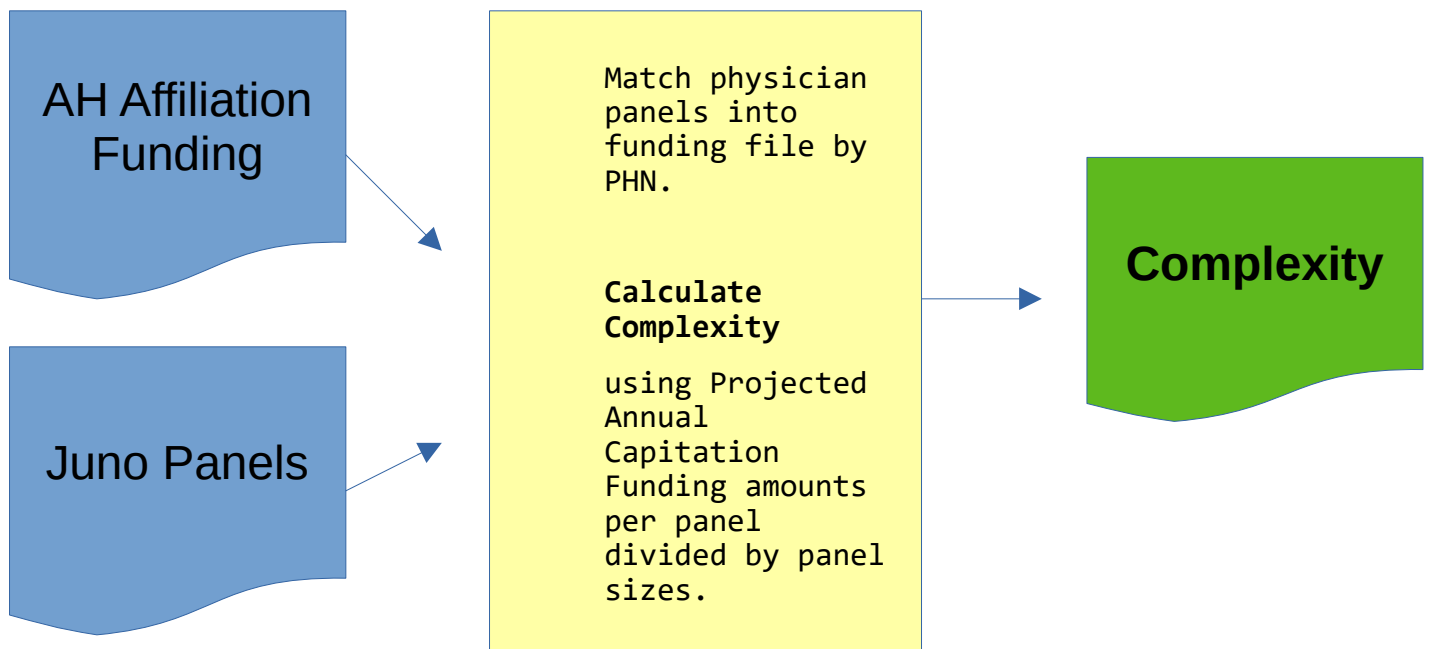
AH Affiliation Funding

Juno Panels

Match physician panels into funding file by PHN.

**Calculate Complexity**

using Projected Annual Capitation Funding amounts per panel divided by panel sizes.

Complexity